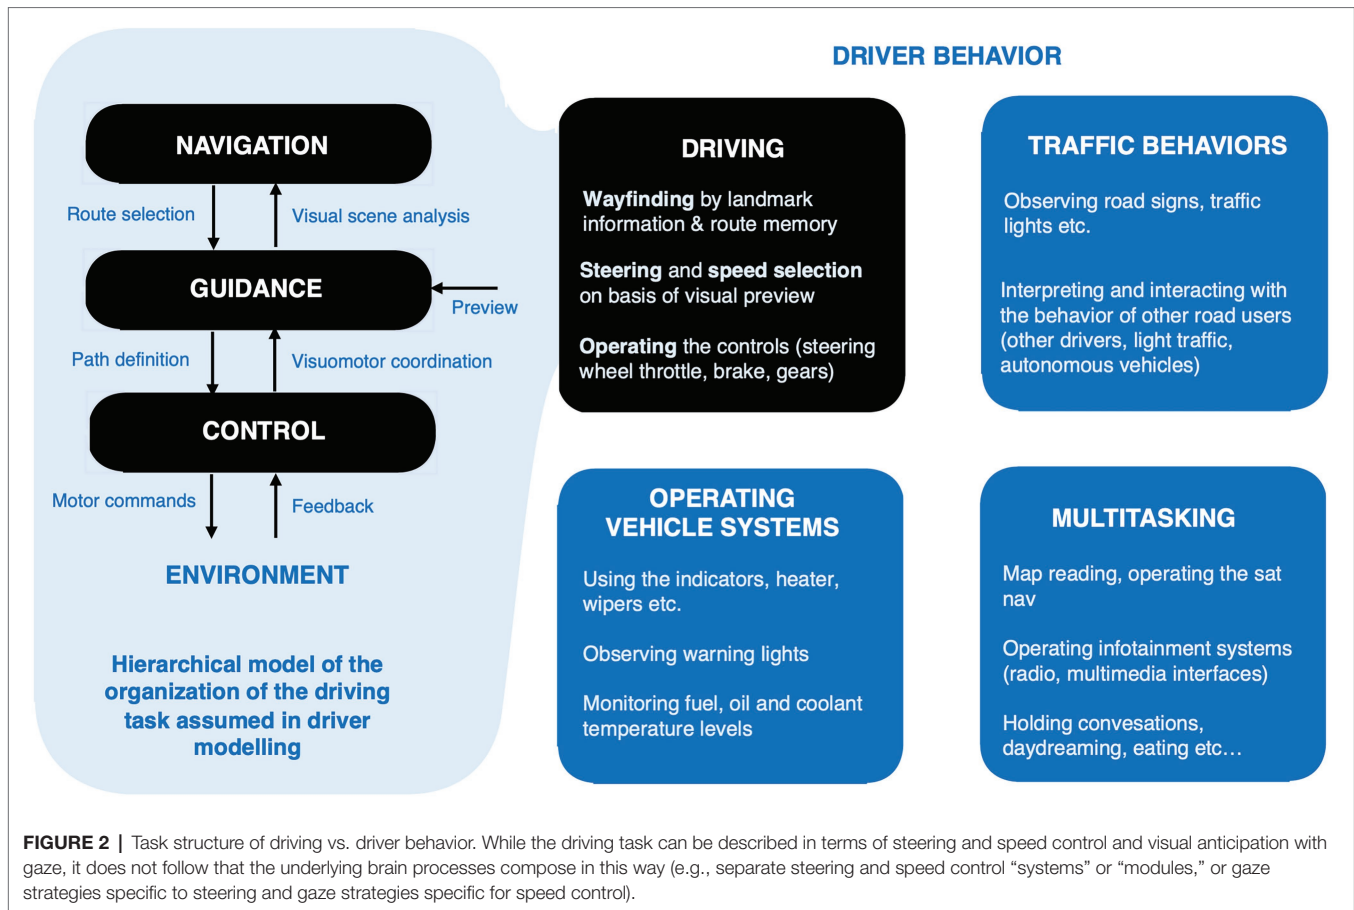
NAVIGATION

Route selection

Visual scene analysis

GUIDANCE

Preview

Path definition

Visuomotor coordination

CONTROL

Motor commands

Feedback

ENVIRONMENT

Hierarchical model of the organization of the driving task assumed in driver modelling

DRIVER BEHAVIOR

DRIVING

**Wayfinding** by landmark information & route memory

**Steering** and **speed selection** on basis of visual preview

**Operating** the controls (steering wheel throttle, brake, gears)

TRAFFIC BEHAVIORS

Observing road signs, traffic lights etc.

Interpreting and interacting with the behavior of other road users (other drivers, light traffic, autonomous vehicles)

OPERATING VEHICLE SYSTEMS

Using the indicators, heater, wipers etc.

Observing warning lights

Monitoring fuel, oil and coolant temperature levels

MULTITASKING

Map reading, operating the sat nav

Operating infotainment systems (radio, multimedia interfaces)

Holding convesations, daydreaming, eating etc…

FIGURE 2 | Task structure of driving vs. driver behavior. While the driving task can be described in terms of steering and speed control and visual anticipation with gaze, it does not follow that the underlying brain processes compose in this way (e.g., separate steering and speed control "systems" or "modules," or gaze strategies specific to steering and gaze strategies specific for speed control).